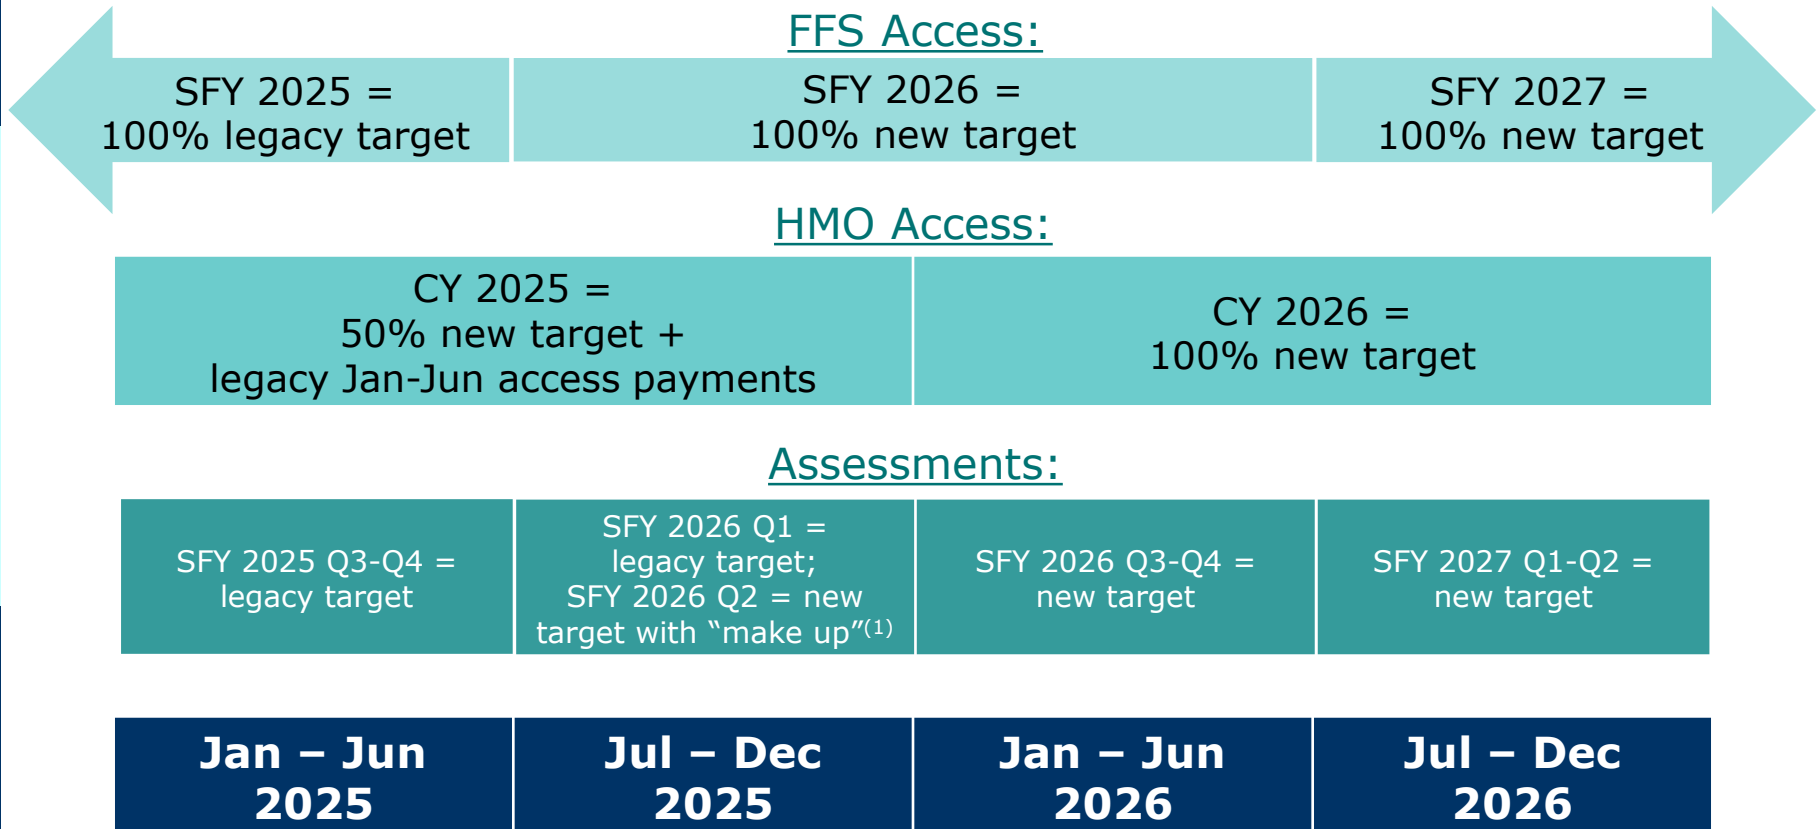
FFS Access:

SFY 2025 = 100% legacy target

SFY 2026 = 100% new target

SFY 2027 = 100% new target

HMO Access:

CY 2025 = 50% new target + legacy Jan-Jun access payments

CY 2026 = 100% new target

Assessments:

SFY 2025 Q3-Q4 = legacy target

SFY 2026 Q1 = legacy target; SFY 2026 Q2 = new target with "make up"$^{(1)}$

SFY 2026 Q3-Q4 = new target

SFY 2027 Q1-Q2 = new target

Jan – Jun 2025

Jul – Dec 2025

Jan – Jun 2026

Jul – Dec 2026